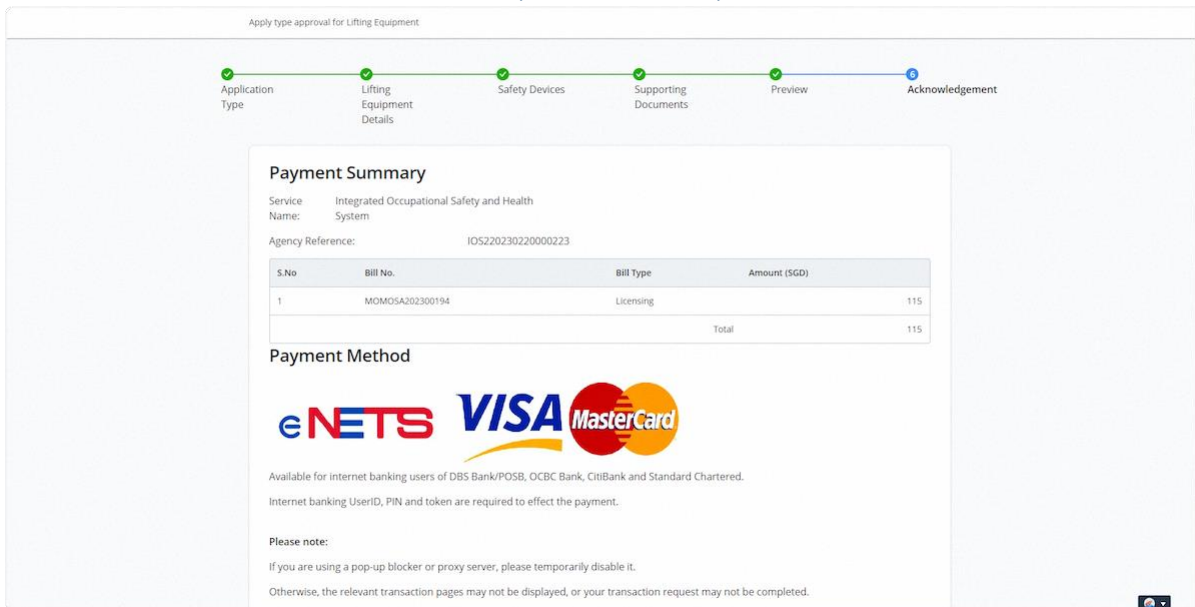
Apply type approval for Lifting Equipment

Application Type

Lifting Equipment Details

Safety Devices

Supporting Documents

Preview

6

Acknowledgement

Payment Summary

Service Name: Integrated Occupational Safety and Health System

Agency Reference: IOS220230220000223

| S.No | Bill No. | Bill Type | Amount (SGD) |
|---|---|---|---|
| 1 | MOMOSA202300194 | Licensing | 115 |
| | | Total | 115 |

Payment Method

eNETS VISA MasterCard

Available for internet banking users of DBS Bank/POSB, OCBC Bank, CitiBank and Standard Chartered.

Internet banking UserID, PIN and token are required to effect the payment.

Please note:

If you are using a pop-up blocker or proxy server, please temporarily disable it.

Otherwise, the relevant transaction pages may not be displayed, or your transaction request may not be completed.